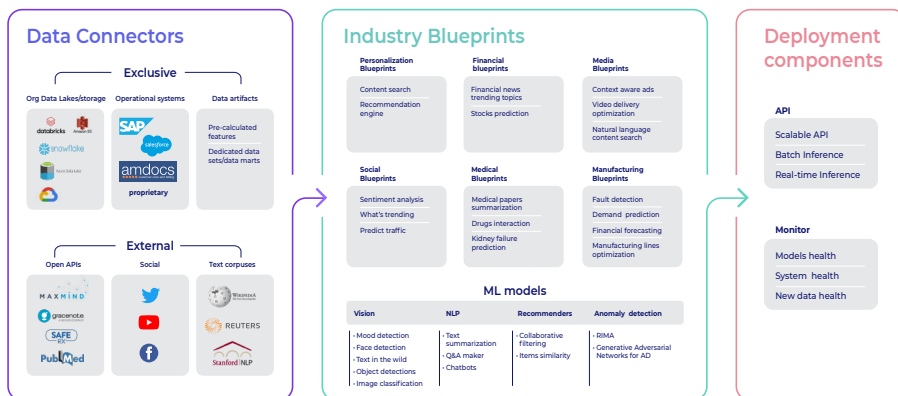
Data Connectors

Exclusive

Org Data Lakes/storage
databricks
Amazon S3
snowflake
TeraData
Operational systems
SAP
salesforce
amdocs
proprietary
Data artifacts
Pre-calculated features
Dedicated data sets/data marts

External

Open APIs
MAXMIND
gracenote
SAFE RX
PubMed
Social
Text corpuses
WIKIPEDIA
REUTERS
Stanford NLP

Industry Blueprints

Personalization Blueprints
Content search
Recommendation engine

Financial blueprints
Financial news trending topics
Stocks prediction

Media Blueprints
Context aware ads
Video delivery optimization
Natural language content search

Social Blueprints
Sentiment analysis
What's trending
Predict traffic

Medical Blueprints
Medical papers summarization
Drugs interaction
Kidney failure prediction

Manufacturing Blueprints
Fault detection
Demand prediction
Financial forecasting
Manufacturing lines optimization

ML models

| Vision | NLP | Recommenders | Anomaly detection |
|---|---|---|---|
| • Mood detection • Face detection • Text in the wild • Object detections • Image classification | • Text summarization • Q&A maker • Chatbots | • Collaborative filtering • Items similarity | • RIMA • Generative Adversarial Networks for AD |

Deployment components

API
Scalable API
Batch Inference
Real-time Inference

Monitor
Models health
System health
New data health